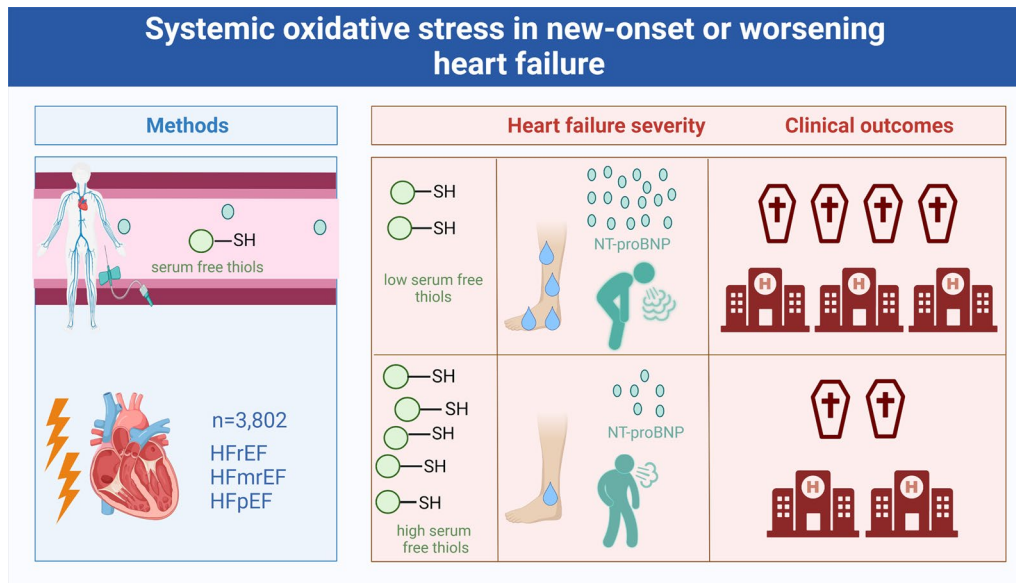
Systemic oxidative stress in new-onset or worsening heart failure

Methods

SH
serum free thiols

n=3,802
HFrEF
HFmrEF
HFpEF

Heart failure severity

Clinical outcomes

SH
SH
low serum free thiols

NT-proBNP

H
H
H

SH
SH
SH
SH
SH
high serum free thiols

NT-proBNP

H
H